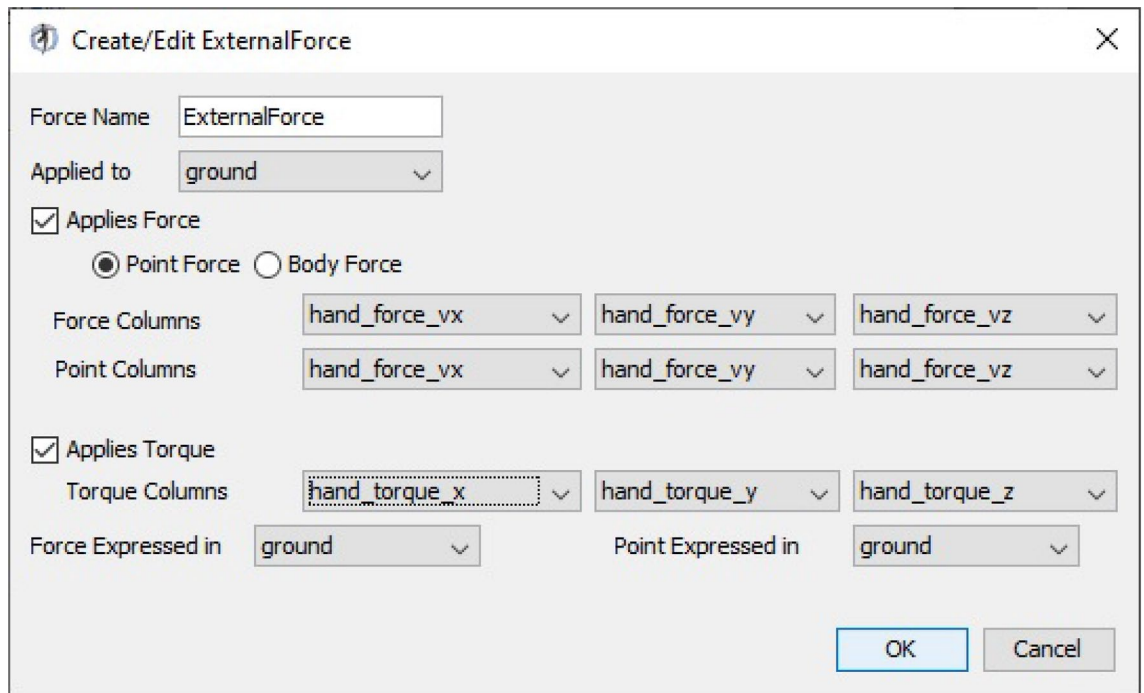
Create/Edit ExternalForce

Force Name ExternalForce

Applied to ground

Applies Force

Point Force Body Force

Force Columns hand_force_vx hand_force_vy hand_force_vz

Point Columns hand_force_vx hand_force_vy hand_force_vz

Applies Torque

Torque Columns hand_torque_x hand_torque_y hand_torque_z

Force Expressed in ground Point Expressed in ground

OK Cancel